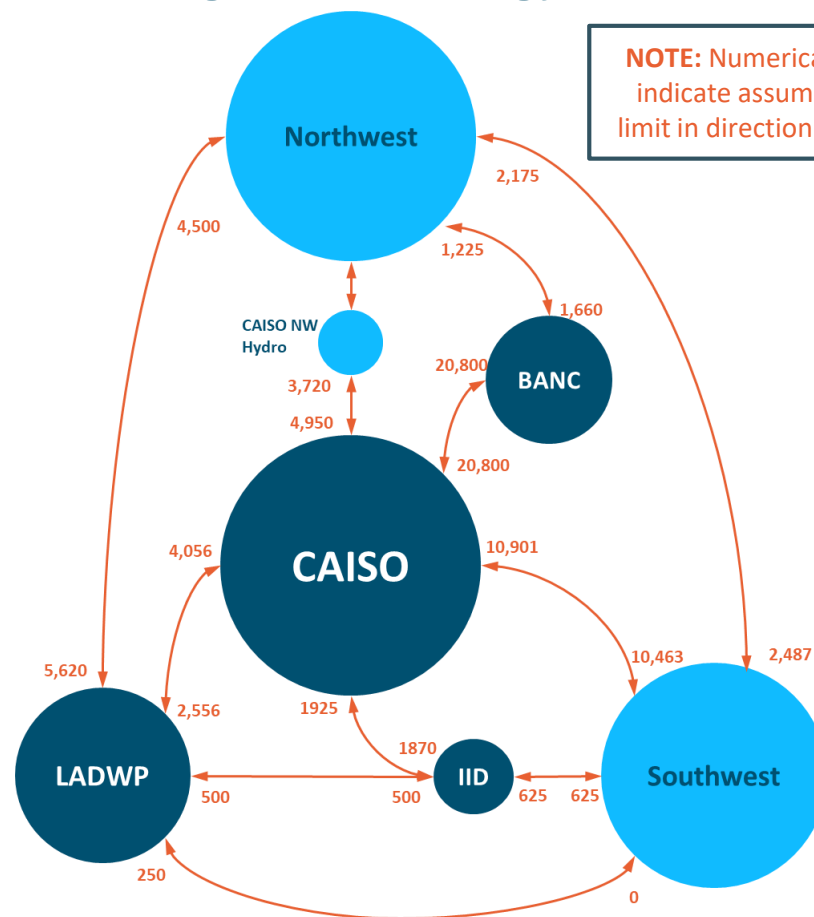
NOTE: Numerica
indicate assum
limit in direction

Northwest

2,175

4,500

1,225

1,660

CAISO NW Hydro

20,800

BANC

3,720

4,950

20,800

4,056

CAISO

10,901

10,463

2,487

5,620

2,556

1925

1870

LADWP

IID

Southwest

500

500

625

625

250

0